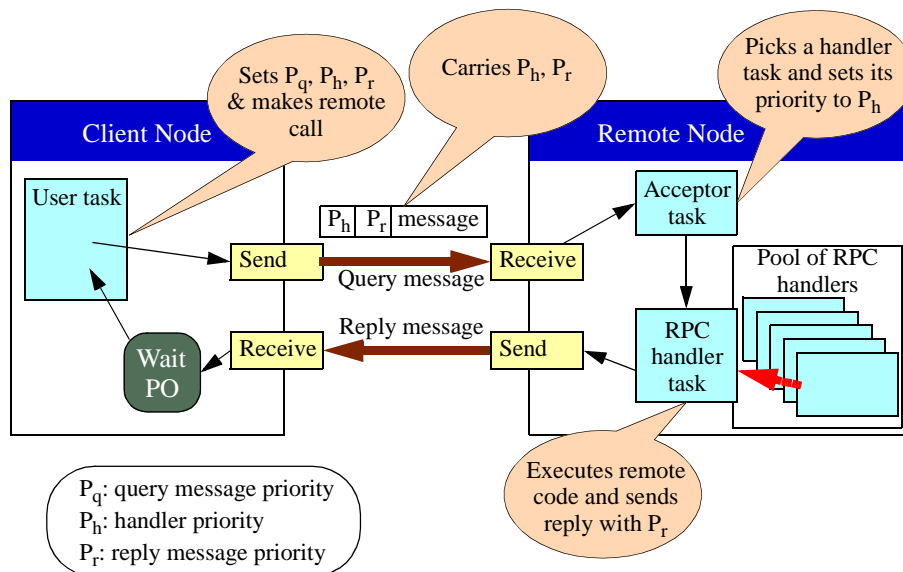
Sets $P_q$, $P_h$, $P_r$ & makes remote call

Carries $P_h$, $P_r$

Picks a handler task and sets its priority to $P_h$

Client Node

Remote Node

User task

| $P_h$ | $P_r$ | message |
|---|---|---|

Acceptor task

Send

Receive

Query message

Pool of RPC handlers

Reply message

Wait PO

Receive

Send

RPC handler task

Executes remote code and sends reply with $P_r$

$P_q$: query message priority
$P_h$: handler priority
$P_r$: reply message priority